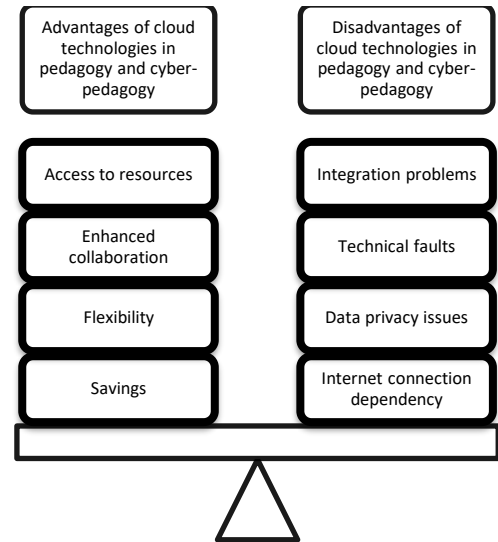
Advantages of cloud technologies in pedagogy and cyber-pedagogy

Access to resources

Enhanced collaboration

Flexibility

Savings

Disadvantages of cloud technologies in pedagogy and cyber-pedagogy

Integration problems

Technical faults

Data privacy issues

Internet connection dependency